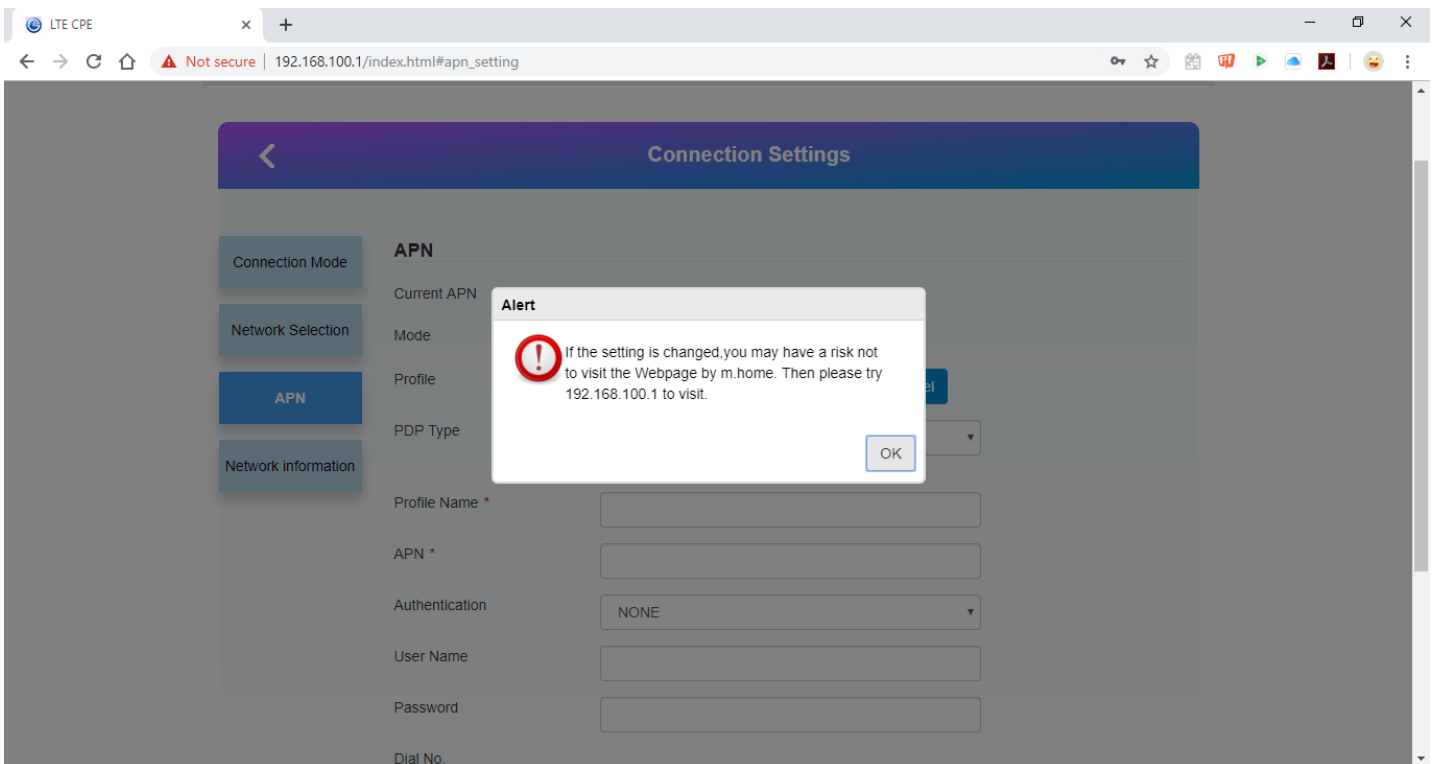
LTE CPE

Not secure | 192.168.100.1/index.html#apn_setting

Connection Settings

Connection Mode

Network Selection

APN

Network information

APN

Current APN

Mode

Profile

PDP Type

Profile Name *

APN *

Authentication

NONE

User Name

Password

Dial No.

Alert

If the setting is changed,you may have a risk not to visit the Webpage by m.home. Then please try 192.168.100.1 to visit.

OK